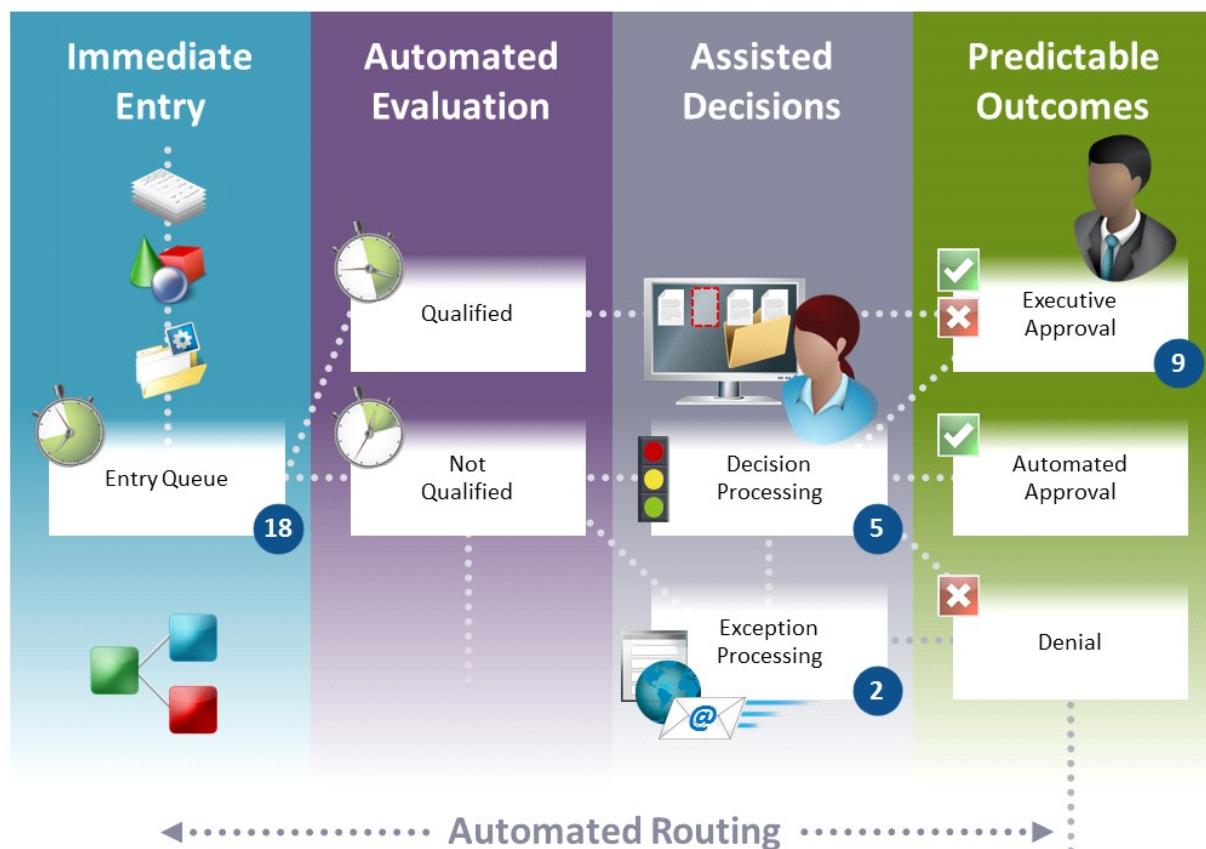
Immediate Entry

Automated Evaluation

Assisted Decisions

Predictable Outcomes

Qualified

Executive Approval

9

Entry Queue

18

Not Qualified

Decision Processing

5

Automated Approval

Exception Processing

2

Denial

@

Automated Routing